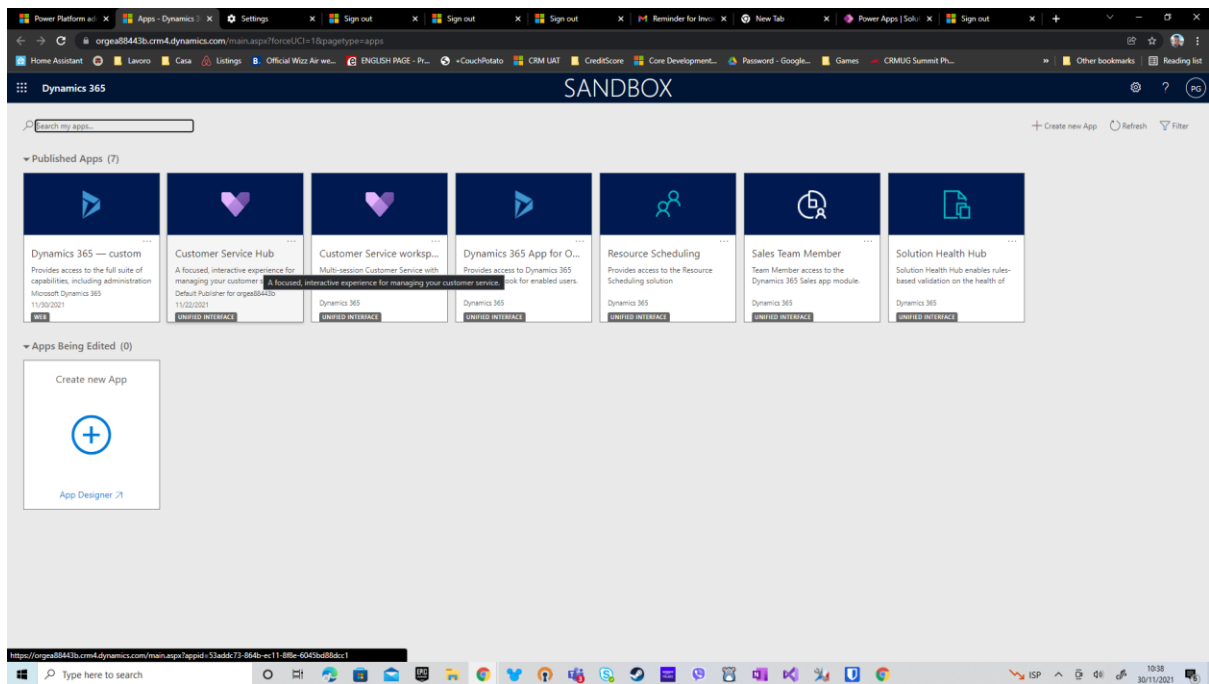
Power Platform ad × | Apps - Dynamics 3 × | Settings × | Sign out × | Sign out × | Sign out × | Reminder for Invo × | New Tab × | Power Apps | Solu × | Sign out × | +

orgea88443b.crm4.dynamics.com/main.aspx?forceUCI=1&pagetype=apps

Home Assistant | Lavoro | Casa | Listings | Official Wizz Air we... | ENGLISH PAGE - Pr... | +CouchPotato | CRM UAT | CreditScore | Core Development... | Password - Google... | Games | CRMUG Summit Ph... | » | Other bookmarks | Reading list

Dynamics 365

SANDBOX

PG

Search my apps...

Create new App | Refresh | Filter

Published Apps (7)

Dynamics 365 — custom
Provides access to the full suite of capabilities, including administration
Microsoft Dynamics 365
11/30/2021
WEB

Customer Service Hub
A focused, interactive experience for managing your customer s
Default Publisher for orgea88443b
11/22/2021
UNIFIED INTERFACE

A focused, interactive experience for managing your customer service.

Customer Service worksp...
Multi-session Customer Service with
Dynamics 365
UNIFIED INTERFACE

Dynamics 365 App for O...
Provides access to Dynamics 365
ook for enabled users.
Dynamics 365
UNIFIED INTERFACE

Resource Scheduling
Provides access to the Resource Scheduling solution
Dynamics 365
UNIFIED INTERFACE

Sales Team Member
Team Member access to the Dynamics 365 Sales app module.
Dynamics 365
UNIFIED INTERFACE

Solution Health Hub
Solution Health Hub enables rules-based validation on the health of
Dynamics 365
UNIFIED INTERFACE

Apps Being Edited (0)

Create new App

App Designer

https://orgea88443b.crm4.dynamics.com/main.aspx?appid=53addc73-864b-ec11-8f8e-6045bd88dcc1

Type here to search

ISP 10:38 30/11/2021